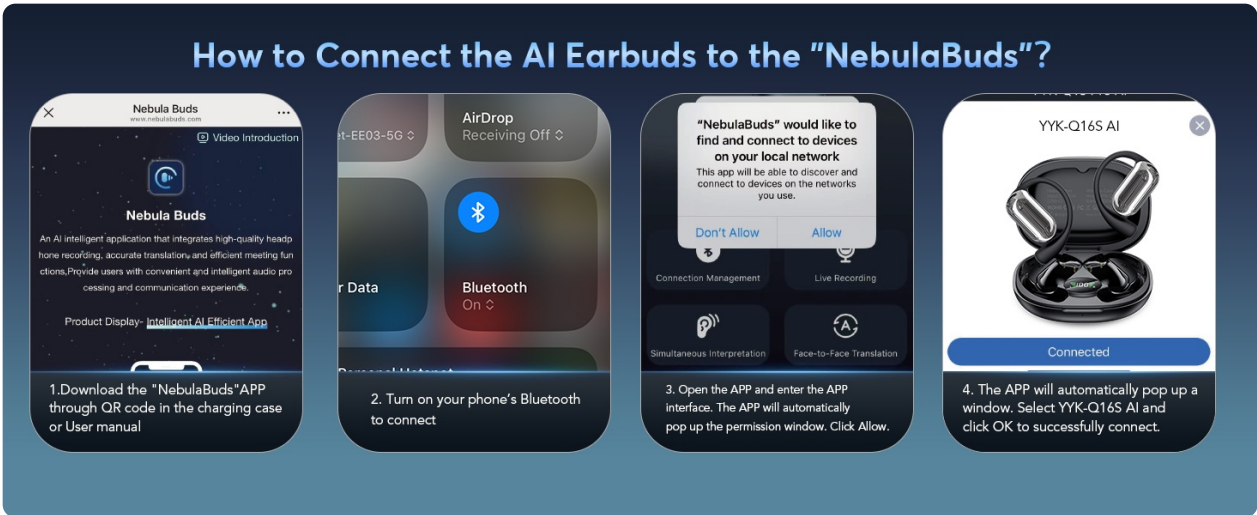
How to Connect the AI Earbuds to the "NebulaBuds"?

Nebula Buds
www.nebulabuds.com

Video Introduction

Nebula Buds

An AI intelligent application that integrates high-quality headphone recording, accurate translation, and efficient meeting functions,Provide users with convenient and intelligent audio processing and communication experience.

Product Display- Intelligent AI Efficient App

1.Download the "NebulaBuds"APP through QR code in the charging case or User manual

-EE03-5G

AirDrop
Receiving Off

r Data

Bluetooth
On

Personal Hotspot

2. Turn on your phone's Bluetooth to connect

"NebulaBuds" would like to find and connect to devices on your local network
This app will be able to discover and connect to devices on the networks you use.

Don't Allow
Allow

Connection Management
Live Recording
Simultaneous Interpretation
Face-to-Face Translation

3. Open the APP and enter the APP interface. The APP will automatically pop up the permission window. Click Allow.

YYK-Q16S AI

YYK-Q16S AI

Connected

4. The APP will automatically pop up a window. Select YYK-Q16S AI and click OK to successfully connect.